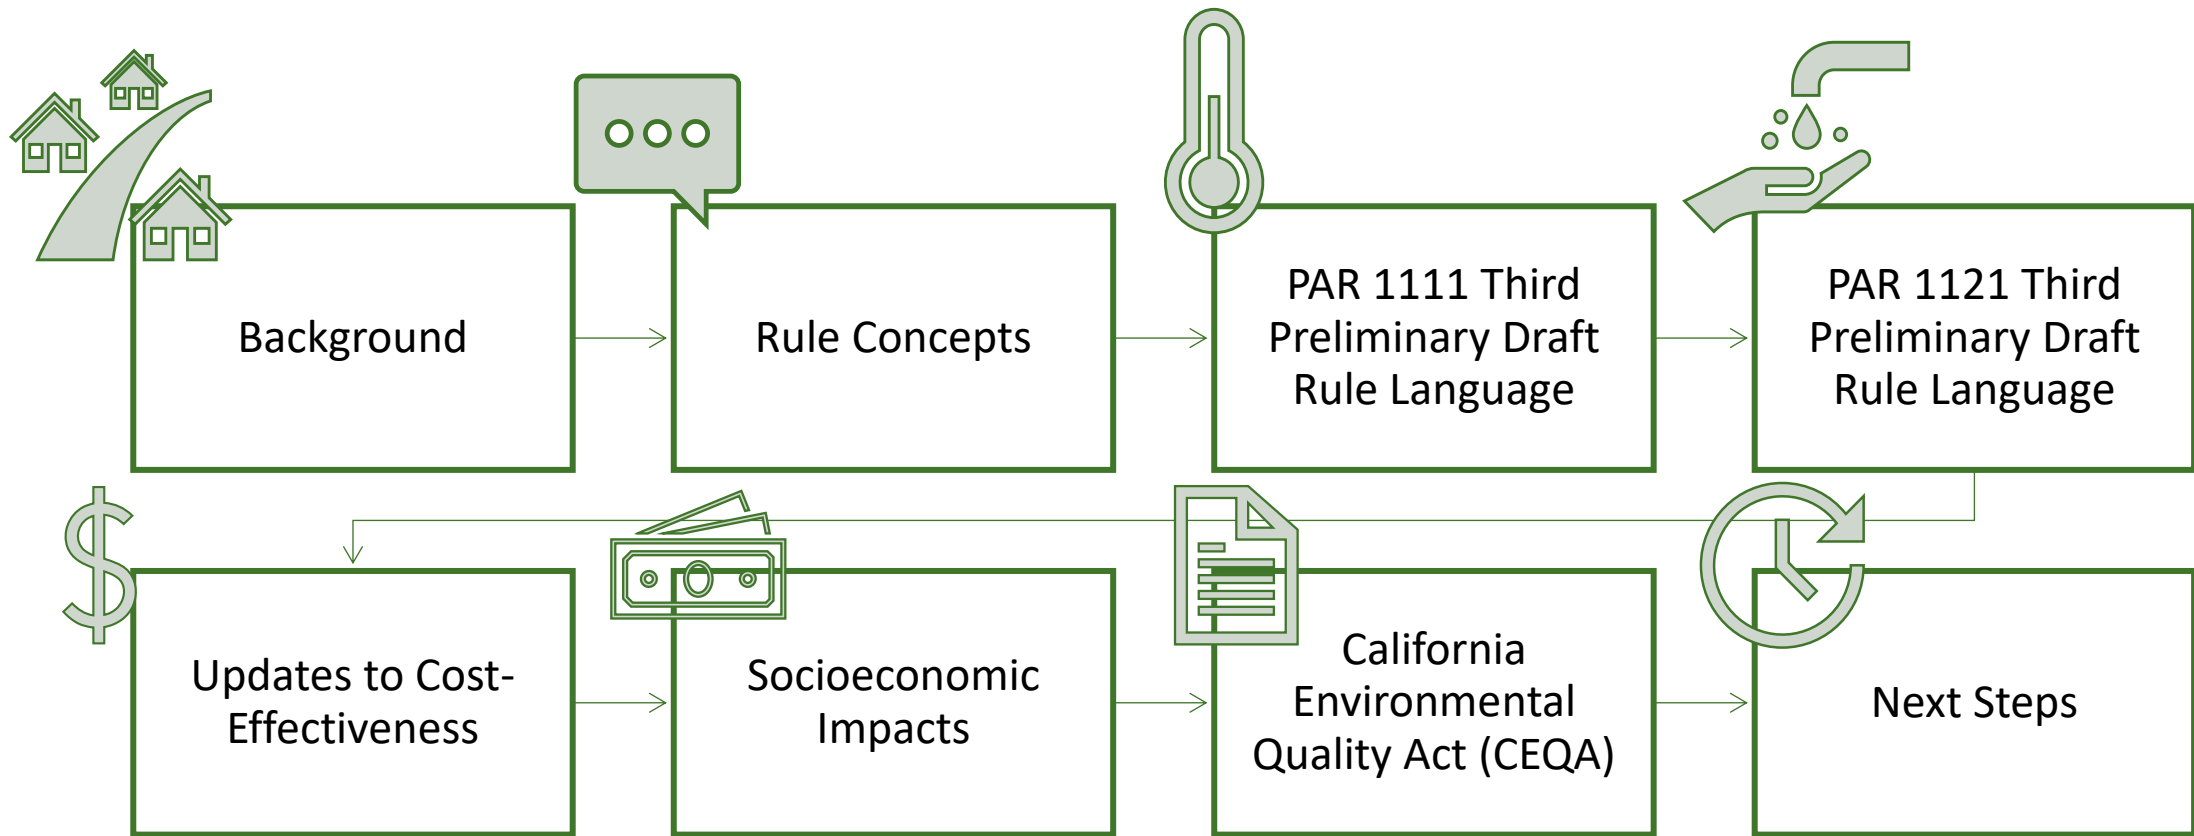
Background

Rule Concepts

PAR 1111 Third Preliminary Draft Rule Language

PAR 1121 Third Preliminary Draft Rule Language

Updates to Cost-Effectiveness

Socioeconomic Impacts

California Environmental Quality Act (CEQA)

Next Steps